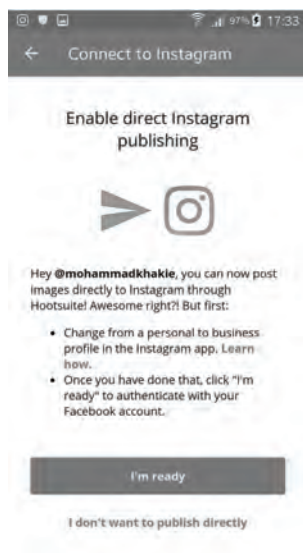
97% 17:33

Connect to Instagram

Enable direct Instagram publishing

Hey @mohammadkhakie, you can now post images directly to Instagram through Hootsuite! Awesome right?! But first:

- Change from a personal to business profile in the Instagram app. Learn how.
- Once you have done that, click "I'm ready" to authenticate with your Facebook account.

I'm ready

I don't want to publish directly